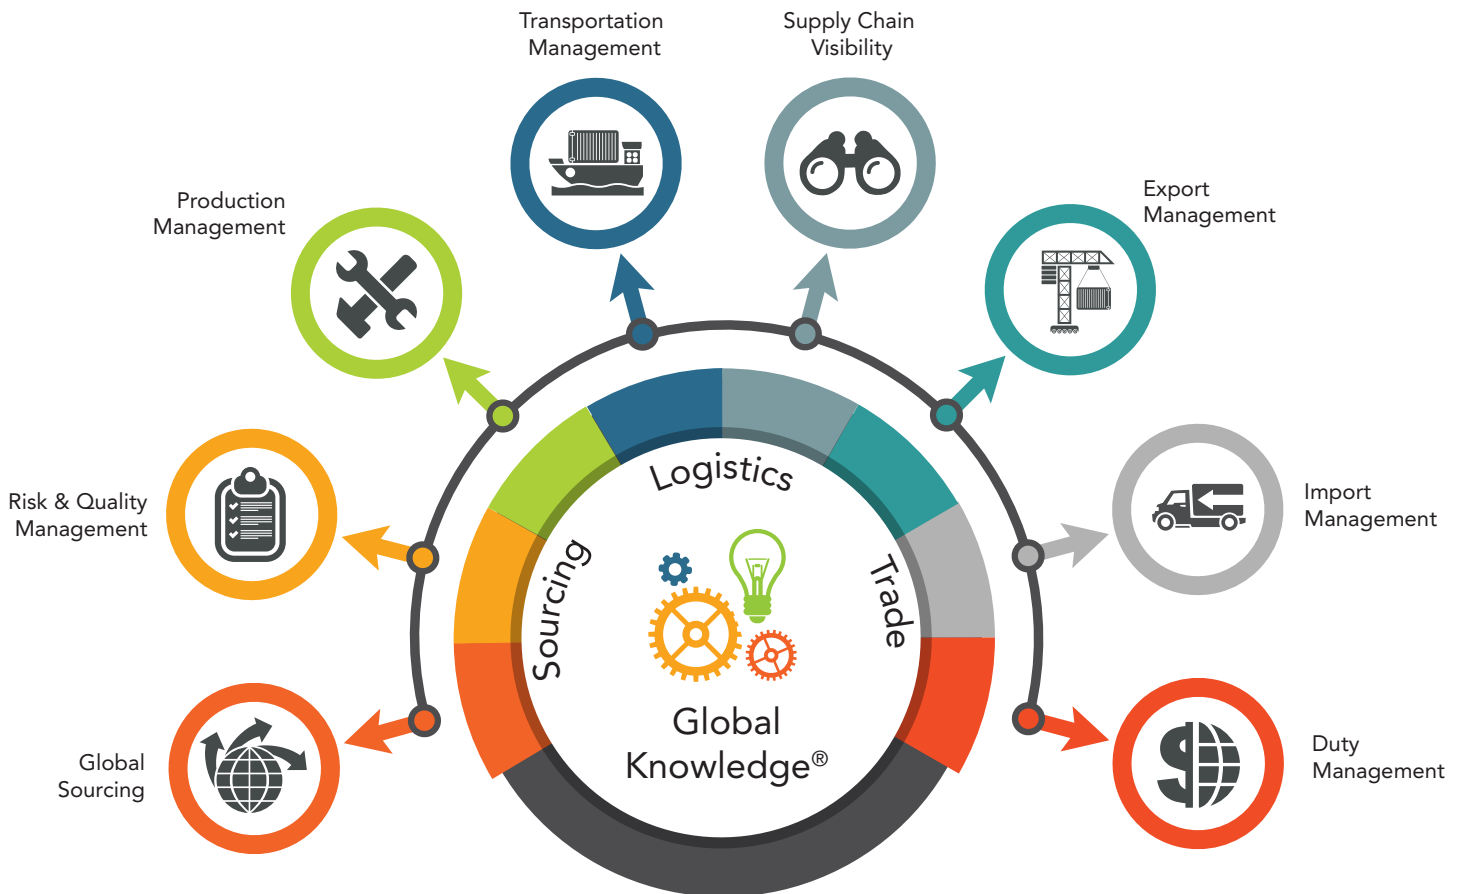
Transportation Management

Supply Chain Visibility

Production Management

Export Management

Risk & Quality Management

Import Management

Global Sourcing

Duty Management

Logistics

Sourcing

Trade

Global Knowledge®